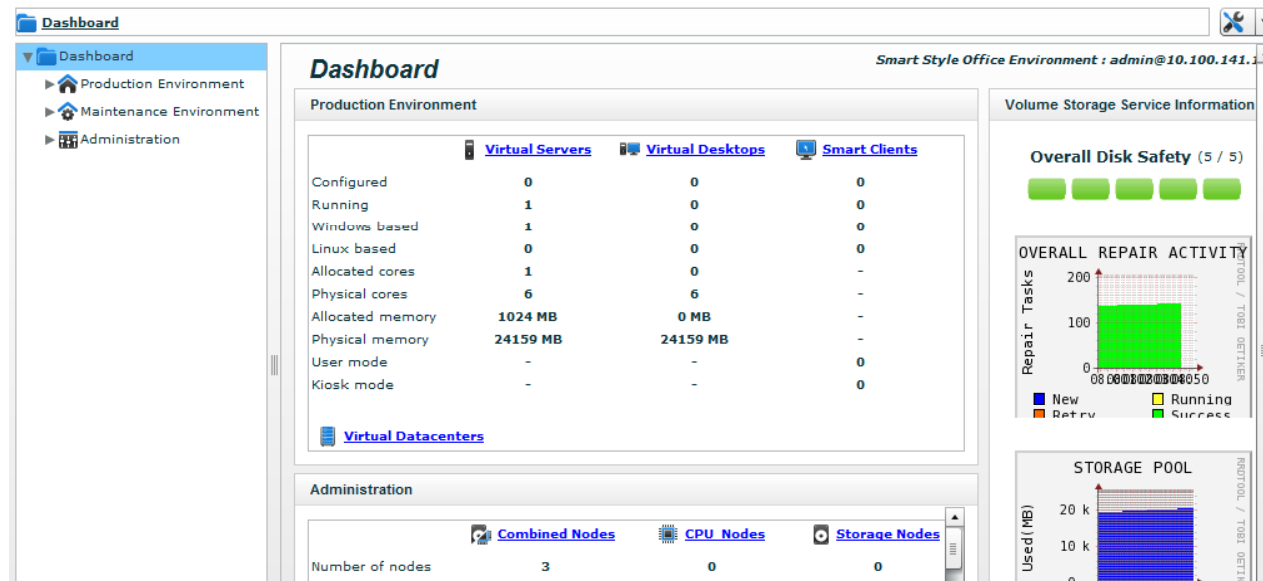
Dashboard

Dashboard
Production Environment
Maintenance Environment
Administration

Dashboard

Smart Style Office Environment : admin@10.100.141.1

Production Environment

| | Virtual Servers | Virtual Desktops | Smart Clients |
|---|---|---|---|
| Configured | 0 | 0 | 0 |
| Running | 1 | 0 | 0 |
| Windows based | 1 | 0 | 0 |
| Linux based | 0 | 0 | 0 |
| Allocated cores | 1 | 0 | - |
| Physical cores | 6 | 6 | - |
| Allocated memory | 1024 MB | 0 MB | - |
| Physical memory | 24159 MB | 24159 MB | - |
| User mode | - | - | 0 |
| Kiosk mode | - | - | 0 |

Virtual Datacenters

Administration

| | Combined Nodes | CPU Nodes | Storage Nodes |
|---|---|---|---|
| Number of nodes | 3 | 0 | 0 |

Volume Storage Service Information

Overall Disk Safety (5 / 5)

OVERALL REPAIR ACTIVITY
RRDTOOL / TOBI OETIKER
Repair Tasks
200
100
0
08:00 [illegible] 050
New
Running
Retry
Success

STORAGE POOL
RRDTOOL / TOBI OETIKER
Used (MB)
20 k
10 k
0